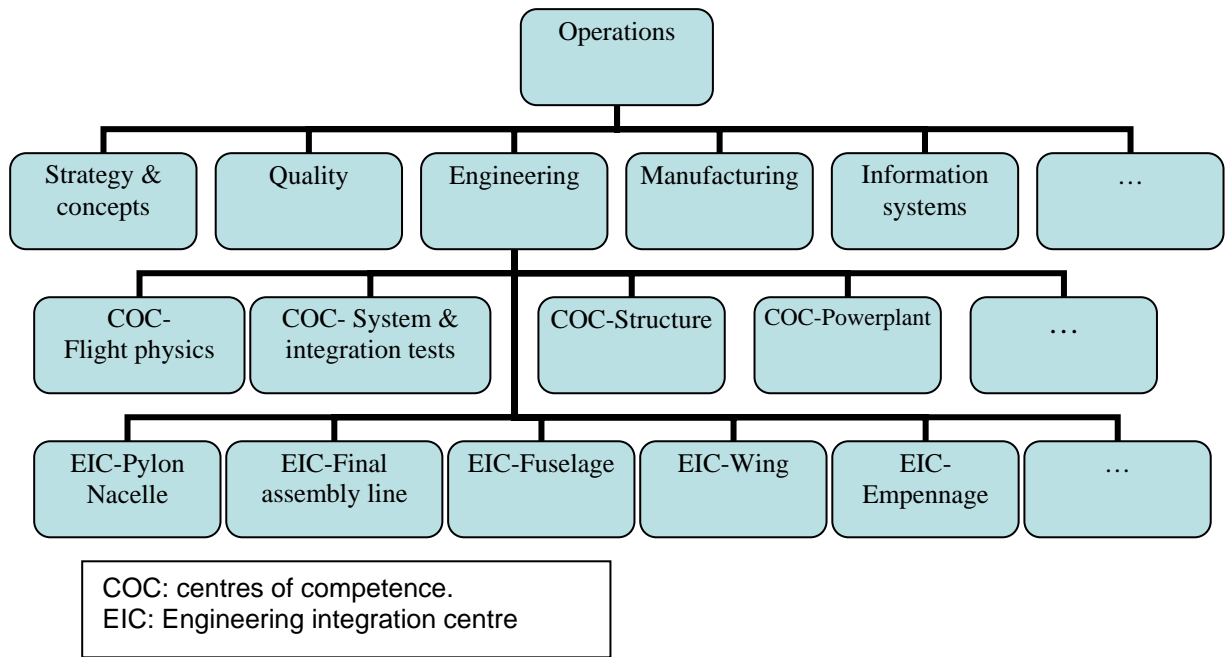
Operations

Strategy & concepts

Quality

Engineering

Manufacturing

Information systems

…

COC- Flight physics

COC- System & integration tests

COC-Structure

COC-Powerplant

…

EIC-Pylon Nacelle

EIC-Final assembly line

EIC-Fuselage

EIC-Wing

EIC- Empennage

…

COC: centres of competence.
EIC: Engineering integration centre